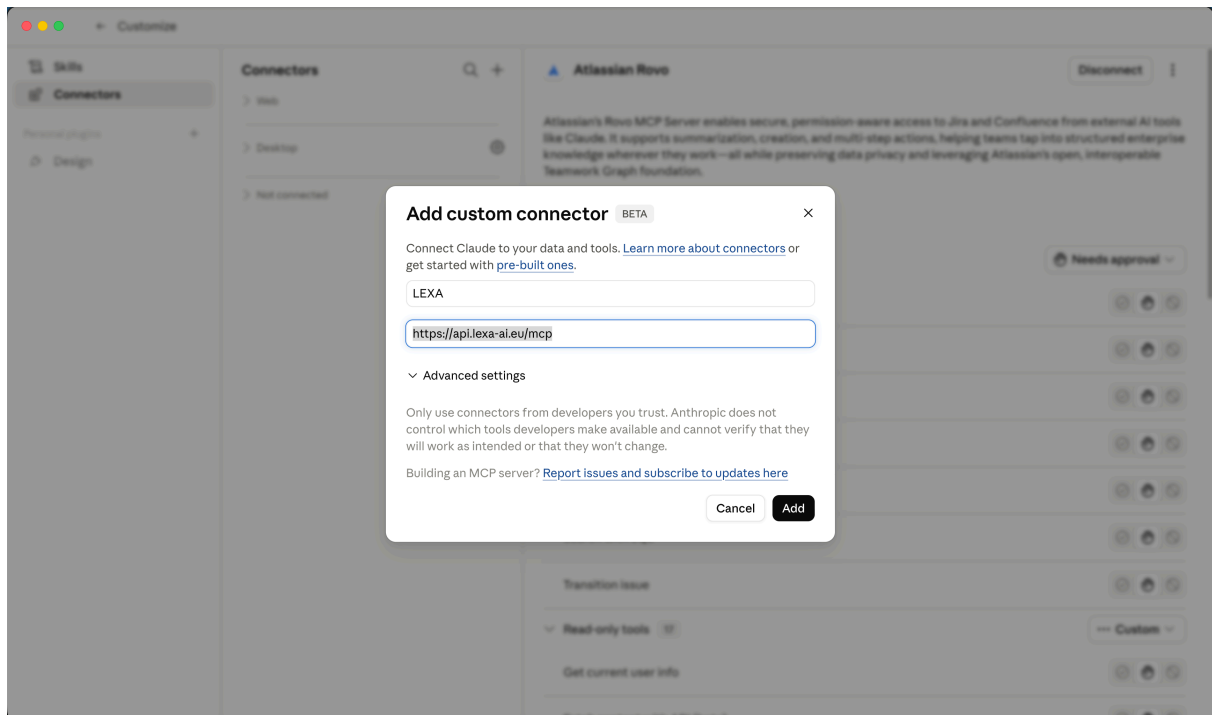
← Customize

Skills
Connectors

Personal plugins +
Design

Connectors
> Web
> Desktop
> Not connected

Atlassian Rovo
Disconnect

Atlassian's Rovo MCP Server enables secure, permission-aware access to Jira and Confluence from external AI tools like Claude. It supports summarization, creation, and multi-step actions, helping teams tap into structured enterprise knowledge wherever they work—all while preserving data privacy and leveraging Atlassian's open, interoperable Teamwork Graph foundation.

Needs approval

Transition issue

Read-only tools 17
Custom

Get current user info

Add custom connector BETA

Connect Claude to your data and tools. Learn more about connectors or get started with pre-built ones.

LEXA

https://api.lexa-ai.eu/mcp

Advanced settings

Only use connectors from developers you trust. Anthropic does not control which tools developers make available and cannot verify that they will work as intended or that they won't change.

Building an MCP server? Report issues and subscribe to updates here

Cancel
Add